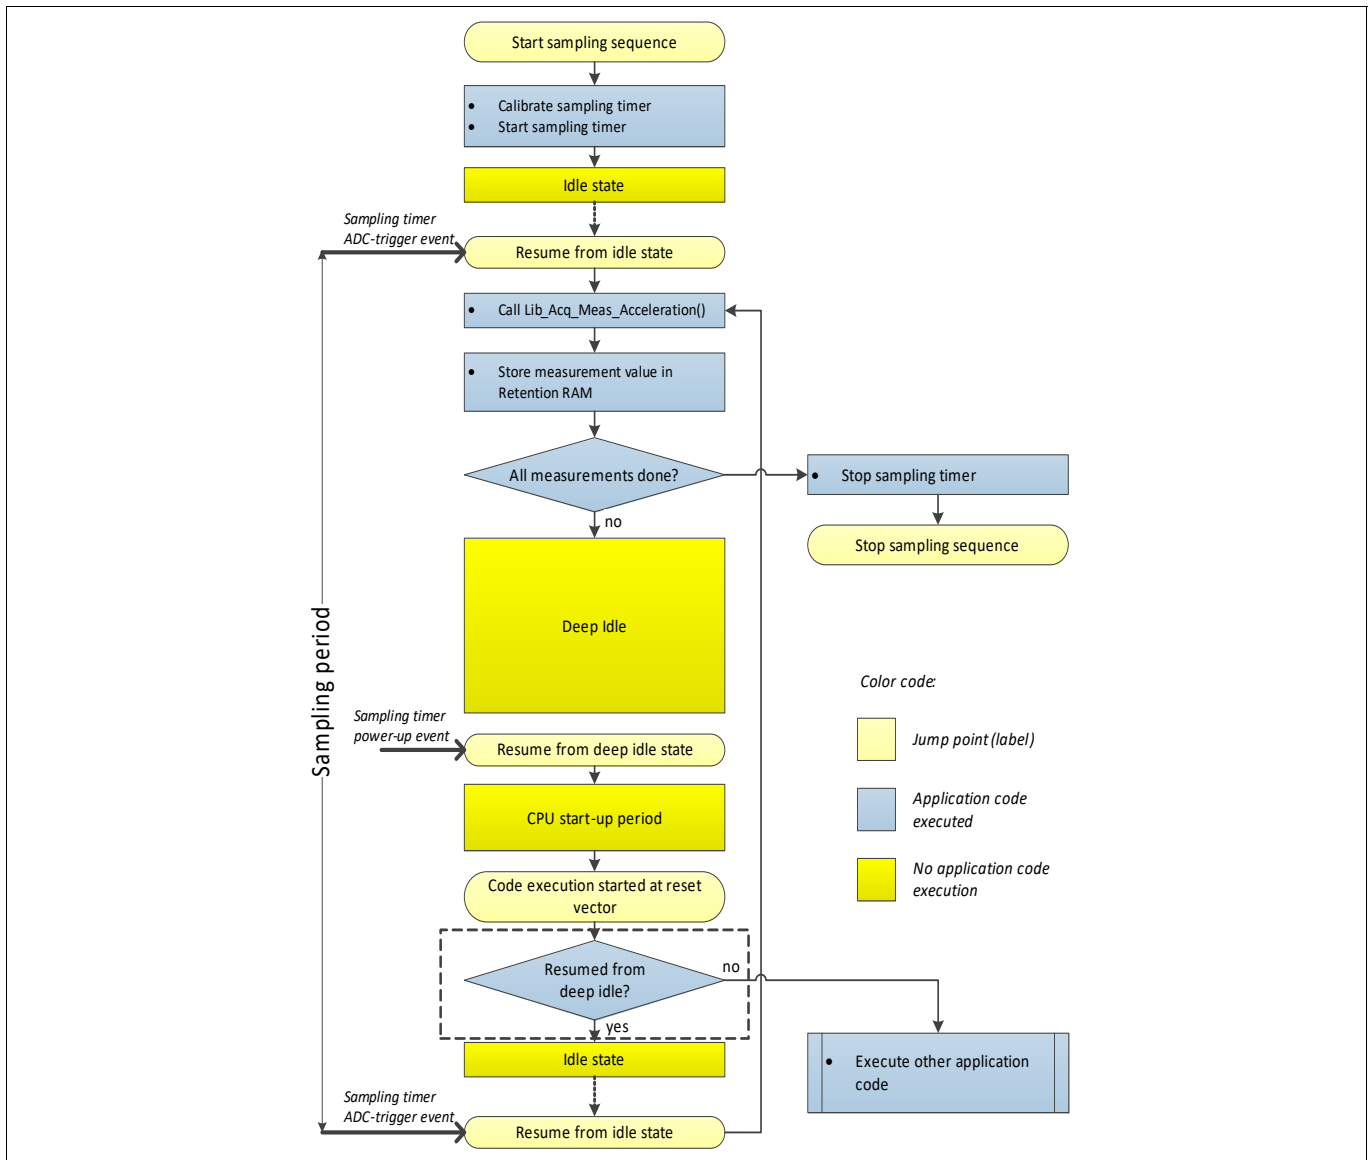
Start sampling sequence

- Calibrate sampling timer
- Start sampling timer

Idle state

Sampling timer ADC-trigger event

Resume from idle state

- Call Lib_Acq_Meas_Acceleration()

- Store measurement value in Retention RAM

All measurements done?

- Stop sampling timer

Stop sampling sequence

no

Deep Idle

Sampling period

Color code:

Jump point (label)

Application code executed

No application code execution

Sampling timer power-up event

Resume from deep idle state

CPU start-up period

Code execution started at reset vector

Resumed from deep idle?

no

yes

- Execute other application code

Idle state

Sampling timer ADC-trigger event

Resume from idle state